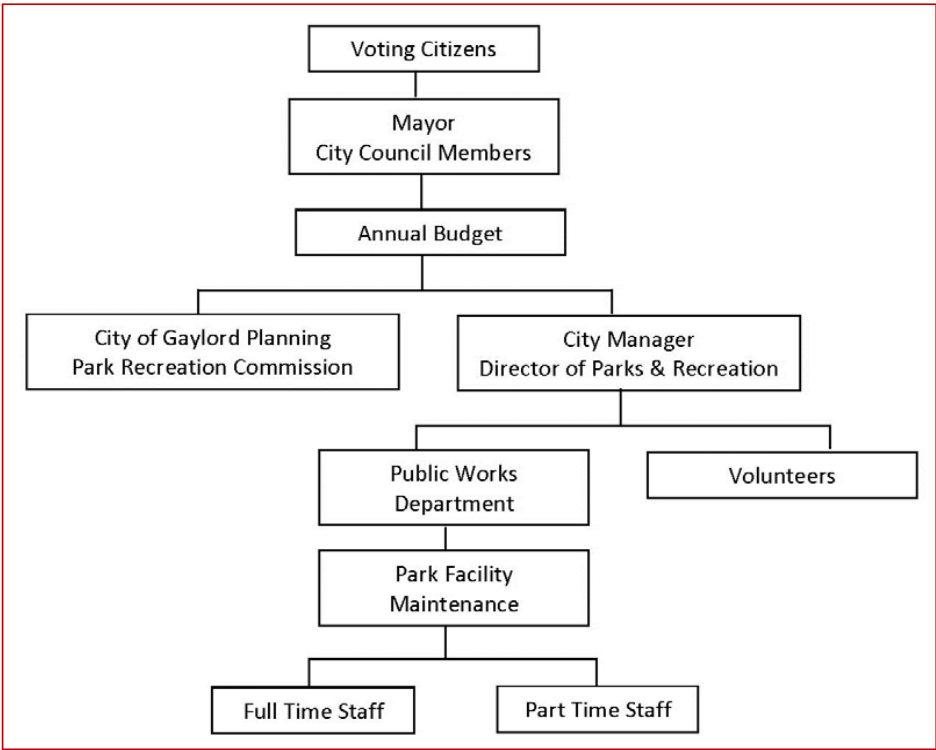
Voting Citizens

Mayor
City Council Members

Annual Budget

City of Gaylord Planning
Park Recreation Commission

City Manager
Director of Parks & Recreation

Public Works
Department

Volunteers

Park Facility
Maintenance

Full Time Staff

Part Time Staff